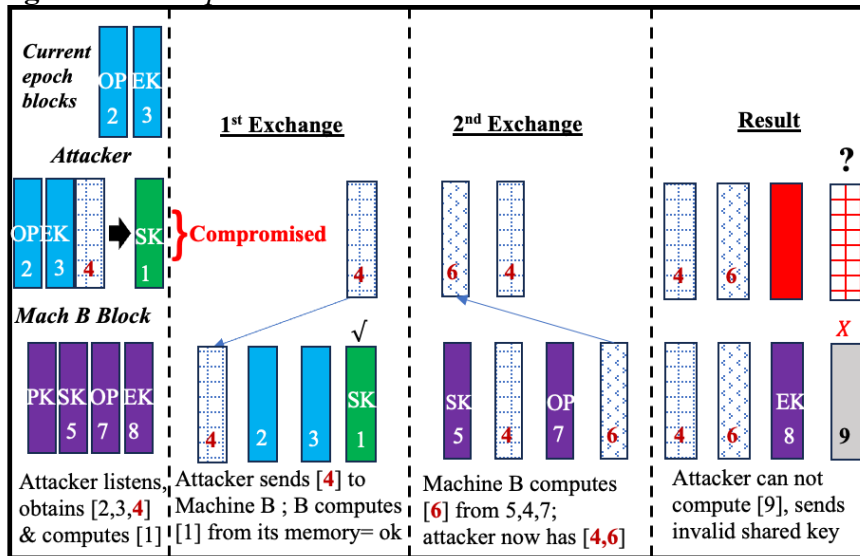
Current epoch blocks

OP 2
EK 3

Attacker

OP 2
EK 3
4
SK 1
Compromised

Mach B Block

PK
SK 5
OP 7
EK 8

Attacker listens, obtains [2,3,4] & computes [1]

1st Exchange

4

√

4
2
3
SK 1

Attacker sends [4] to Machine B ; B computes [1] from its memory= ok

2nd Exchange

6
4

SK 5
4
OP 7
6

Machine B computes [6] from 5,4,7; attacker now has [4,6]

Result

?

4
6

X

4
6
EK 8
9

Attacker can not compute [9], sends invalid shared key